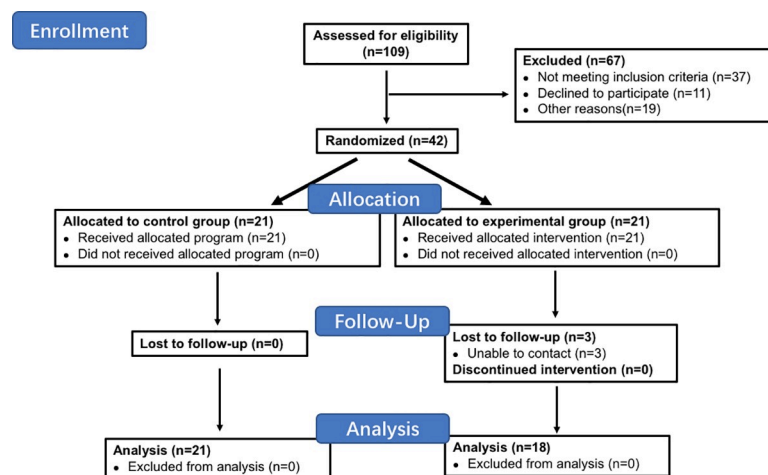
Enrollment

Assessed for eligibility (n=109)

Excluded (n=67)
• Not meeting inclusion criteria (n=37)
• Declined to participate (n=11)
• Other reasons(n=19)

Randomized (n=42)

Allocation

Allocated to control group (n=21)
• Received allocated program (n=21)
• Did not received allocated program (n=0)

Allocated to experimental group (n=21)
• Received allocated intervention (n=21)
• Did not received allocated intervention (n=0)

Follow-Up

Lost to follow-up (n=0)

Lost to follow-up (n=3)
• Unable to contact (n=3)
Discontinued intervention (n=0)

Analysis

Analysis (n=21)
• Excluded from analysis (n=0)

Analysis (n=18)
• Excluded from analysis (n=0)